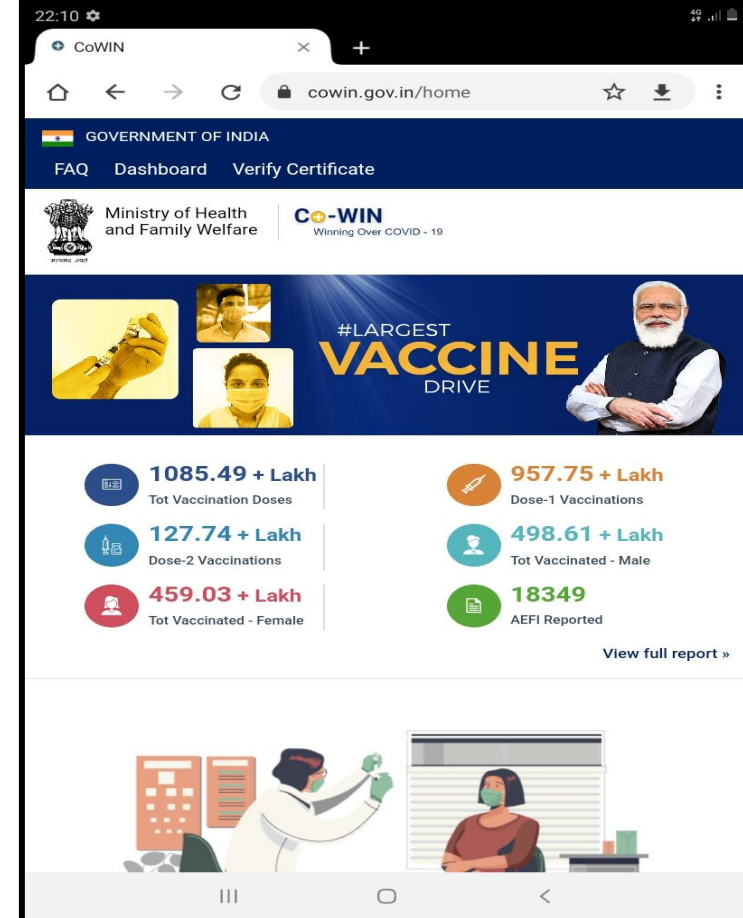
22:10

CoWIN

cowin.gov.in/home

GOVERNMENT OF INDIA

FAQ Dashboard Verify Certificate

Ministry of Health and Family Welfare

CO-WIN
Winning Over COVID - 19

#LARGEST
VACCINE
DRIVE

1085.49 + Lakh
Tot Vaccination Doses

957.75 + Lakh
Dose-1 Vaccinations

127.74 + Lakh
Dose-2 Vaccinations

498.61 + Lakh
Tot Vaccinated - Male

459.03 + Lakh
Tot Vaccinated - Female

18349
AEFI Reported

View full report »